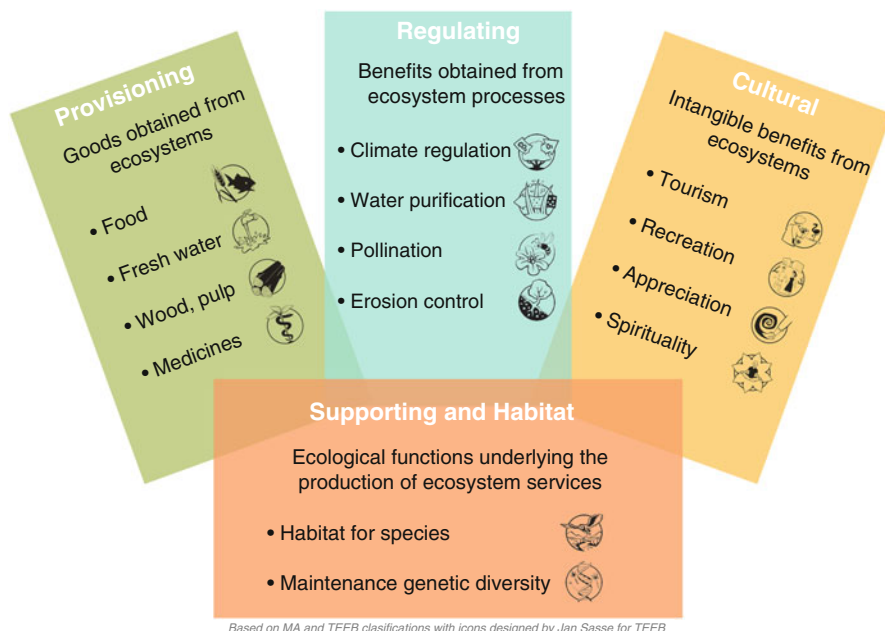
Provisioning

Goods obtained from ecosystems

• Food
• Fresh water
• Wood, pulp
• Medicines

Regulating

Benefits obtained from ecosystem processes

• Climate regulation
• Water purification
• Pollination
• Erosion control

Cultural

Intangible benefits from ecosystems

• Tourism
• Recreation
• Appreciation
• Spirituality

Supporting and Habitat

Ecological functions underlying the production of ecosystem services

• Habitat for species
• Maintenance genetic diversity

Based on MA and TEEB clasifications with icons designed by Jan Sasse for TEEB